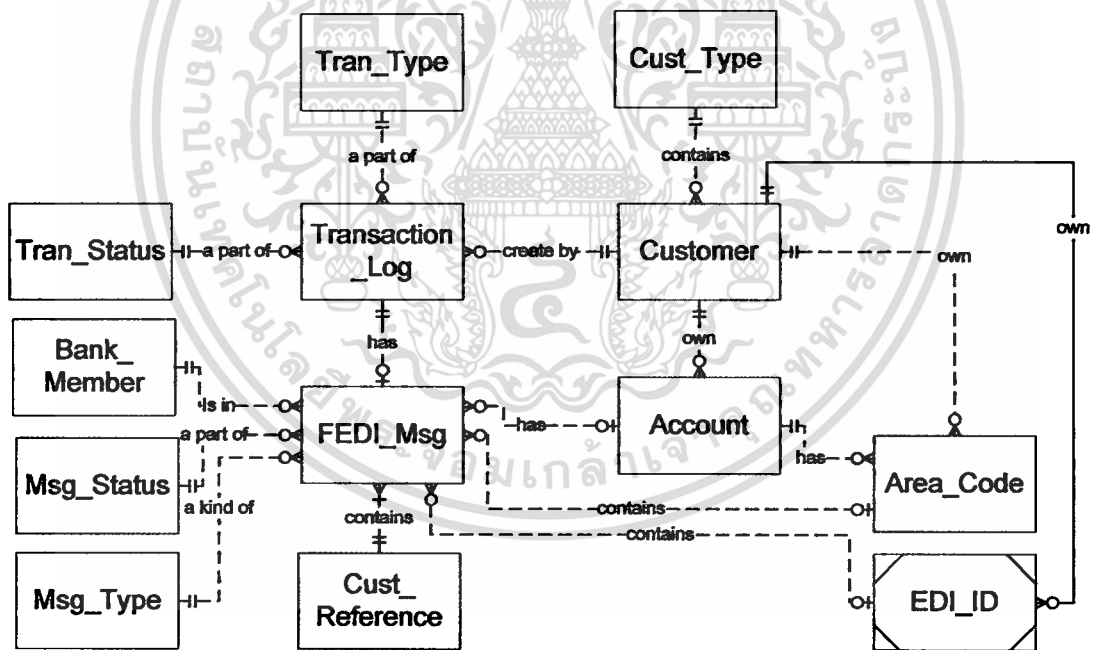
Tran_Type

Cust_Type

a part of

contains

own

Tran_Status

a part of

Transaction_Log

create by

Customer

own

has

own

Bank_Member

is in

FEDI_Msg

has

Account

a part of

has

Msg_Status

a kind of

contains

Area_Code

contains

contains

Msg_Type

Cust_Reference

EDI_ID